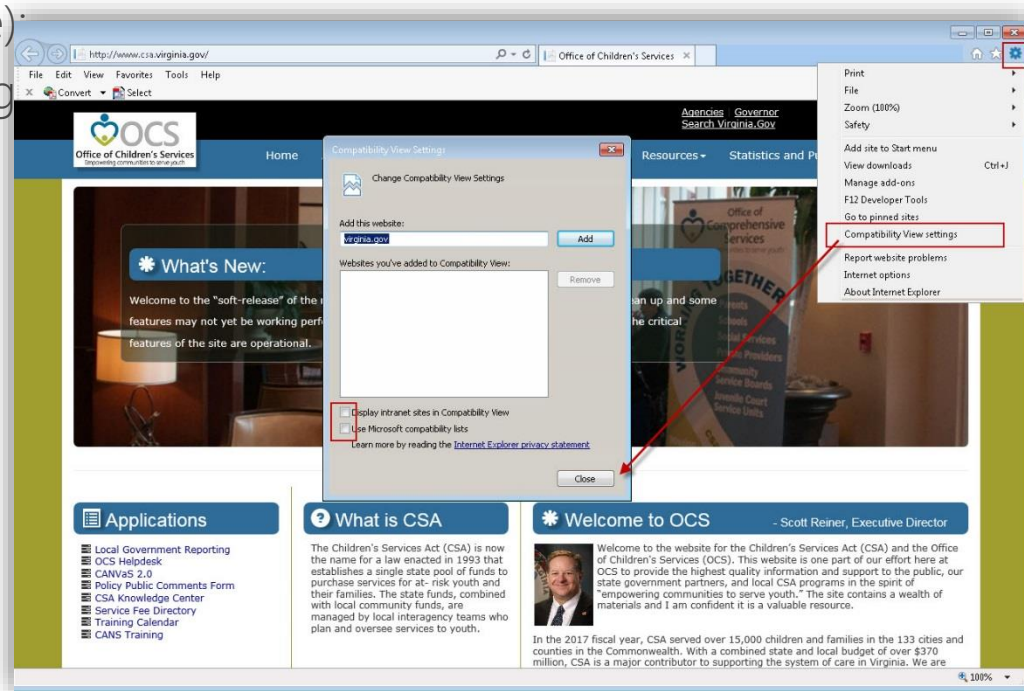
http://www.csa.virginia.gov/

Office of Children's Services

File Edit View Favorites Tools Help

Convert Select

Agencies | Governor
Search Virginia.Gov

OCS
Office of Children's Services
Empowering communities to serve youth

Home

Resources

Statistics and P

Print
File
Zoom (180%)
Safety
Add site to Start menu
View downloads Ctrl+J
Manage add-ons
F12 Developer Tools
Go to pinned sites
Compatibility View settings
Report website problems
Internet options
About Internet Explorer

Compatibility View Settings

Change Compatibility View Settings

Add this website:
virginia.gov
Add

Websites you've added to Compatibility View:
Remove

Display intranet sites in Compatibility View
Use Microsoft compatibility lists
Learn more by reading the Internet Explorer privacy statement

Close

What's New:

Welcome to the "soft-release" of the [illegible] an up and some features may not yet be working perf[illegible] the critical features of the site are operational.

Office of Comprehensive Services

WORKING TOGETHER

Applications

Local Government Reporting
OCS Helpdesk
CANVaS 2.0
Policy Public Comments Form
CSA Knowledge Center
Service Fee Directory
Training Calendar
CANS Training

What is CSA

The Children's Services Act (CSA) is now the name for a law enacted in 1993 that establishes a single state pool of funds to purchase services for at- risk youth and their families. The state funds, combined with local community funds, are managed by local interagency teams who plan and oversee services to youth.

Welcome to OCS

- Scott Reiner, Executive Director

Welcome to the website for the Children's Services Act (CSA) and the Office of Children's Services (OCS). This website is one part of our effort here at OCS to provide the highest quality information and support to the public, our state government partners, and local CSA programs in the spirit of "empowering communities to serve youth." The site contains a wealth of materials and I am confident it is a valuable resource.

In the 2017 fiscal year, CSA served over 15,000 children and families in the 133 cities and counties in the Commonwealth. With a combined state and local budget of over $370 million, CSA is a major contributor to supporting the system of care in Virginia. We are

100%